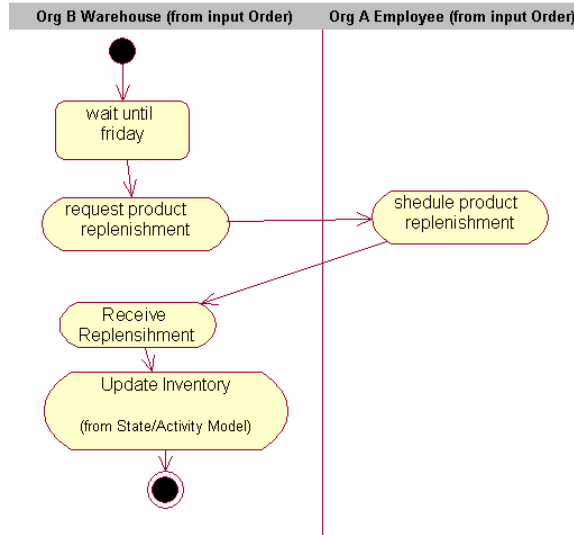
Org B Warehouse (from input Order)

Org A Employee (from input Order)

wait until friday

request product replenishment

shedule product replenishment

Receive Replensihment

Update Inventory

(from State/Activity Model)